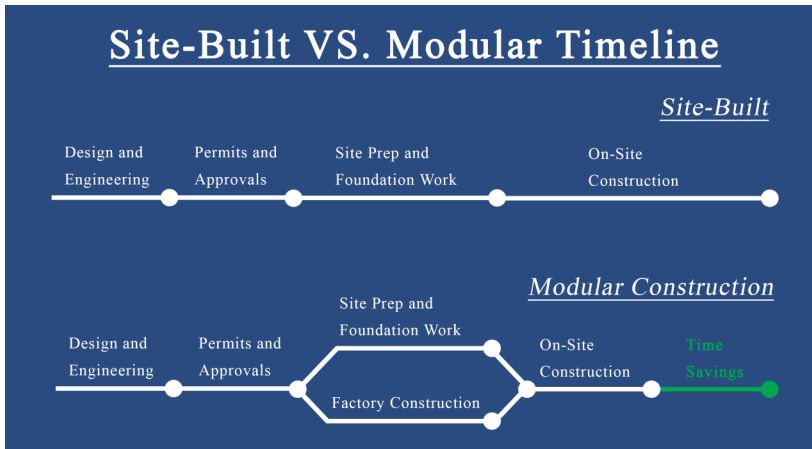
Site-Built VS. Modular Timeline

Site-Built

Design and Engineering

Permits and Approvals

Site Prep and Foundation Work

On-Site Construction

Modular Construction

Design and Engineering

Permits and Approvals

Site Prep and Foundation Work

Factory Construction

On-Site Construction

Time Savings